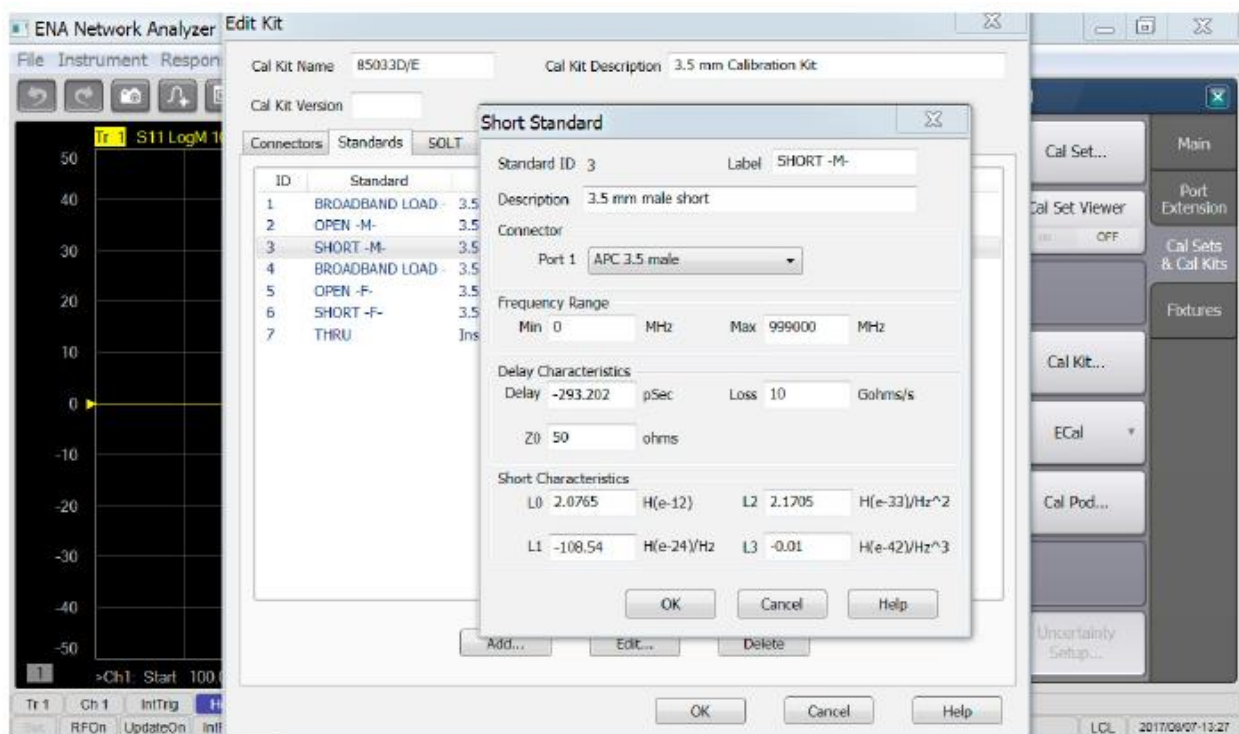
ENA Network Analyzer
File Instrument Respon
Tr 1 S11 LogM 1
50
40
30
20
10
0
-10
-20
-30
-40
-50
1 >Ch1: Start 100
Tr 1 Ch 1 IntTrig H
RFOn UpdateOn Int

Edit Kit
Cal Kit Name 85033D/E
Cal Kit Description 3.5 mm Calibration Kit
Cal Kit Version
Connectors Standards SOLT

| ID | Standard | |
|---|---|---|
| 1 | BROADBAND LOAD - | 3.5 |
| 2 | OPEN -M- | 3.5 |
| 3 | SHORT -M- | 3.5 |
| 4 | BROADBAND LOAD - | 3.5 |
| 5 | OPEN -F- | 3.5 |
| 6 | SHORT -F- | 3.5 |
| 7 | THRU | Ins |

Add... Edit... Delete
OK Cancel Help

Short Standard
Standard ID 3 Label SHORT -M-
Description 3.5 mm male short
Connector
Port 1 APC 3.5 male
Frequency Range
Min 0 MHz Max 999000 MHz
Delay Characteristics
Delay -293.202 pSec Loss 10 Gohms/s
Z0 50 ohms
Short Characteristics
L0 2.0765 H(e-12) L2 2.1705 H(e-33)/Hz^2
L1 -108.54 H(e-24)/Hz L3 -0.01 H(e-42)/Hz^3
OK Cancel Help

Cal Set...
Cal Set Viewer
OFF
Cal Kit...
ECal
Cal Pod...
Uncertainty Setup...
Main
Port Extension
Cal Sets & Cal Kits
Fixtures
LCL 2017/08/07-13:27